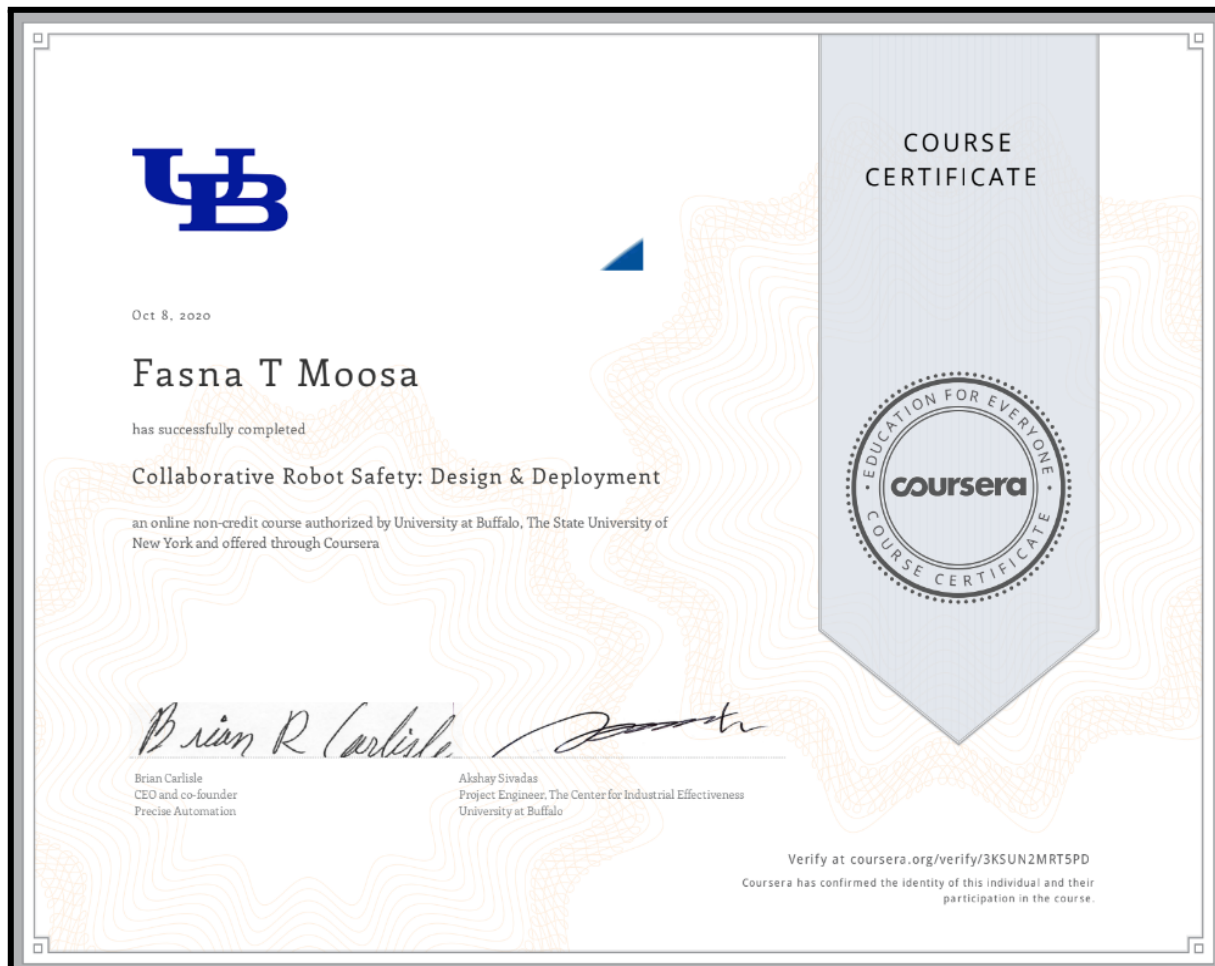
UB

COURSE CERTIFICATE

Oct 8, 2020

Fasna T Moosa

has successfully completed

Collaborative Robot Safety: Design & Deployment

an online non-credit course authorized by University at Buffalo, The State University of New York and offered through Coursera

EDUCATION FOR EVERYONE
coursera
COURSE CERTIFICATE

Brian R Carlisle

Brian Carlisle
CEO and co-founder
Precise Automation

Akshay Sivadas
Project Engineer, The Center for Industrial Effectiveness
University at Buffalo

Verify at coursera.org/verify/3KSUN2MRT5PD
Coursera has confirmed the identity of this individual and their participation in the course.